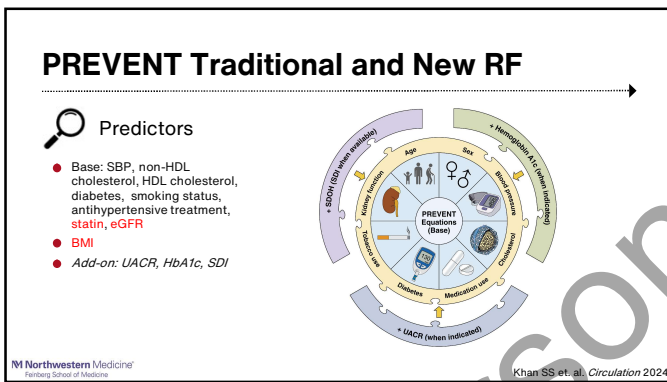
PREVENT Traditional and New RF

Predictors

Base: SBP, non-HDL cholesterol, HDL cholesterol, diabetes, smoking status, antihypertensive treatment, statin, eGFR

BMI

*Add-on: UACR, HbA1c, SDI*

+ SDOH (SDI when available)

+ Hemoglobin A1c (when indicated)

Age

Sex

Kidney function

Blood pressure

PREVENT Equations (Base)

Tobacco use

Cholesterol

Diabetes

Medication use

120

+ UACR (when indicated)

Northwestern Medicine

Feinberg School of Medicine

Khan SS et. al. *Circulation* 2024